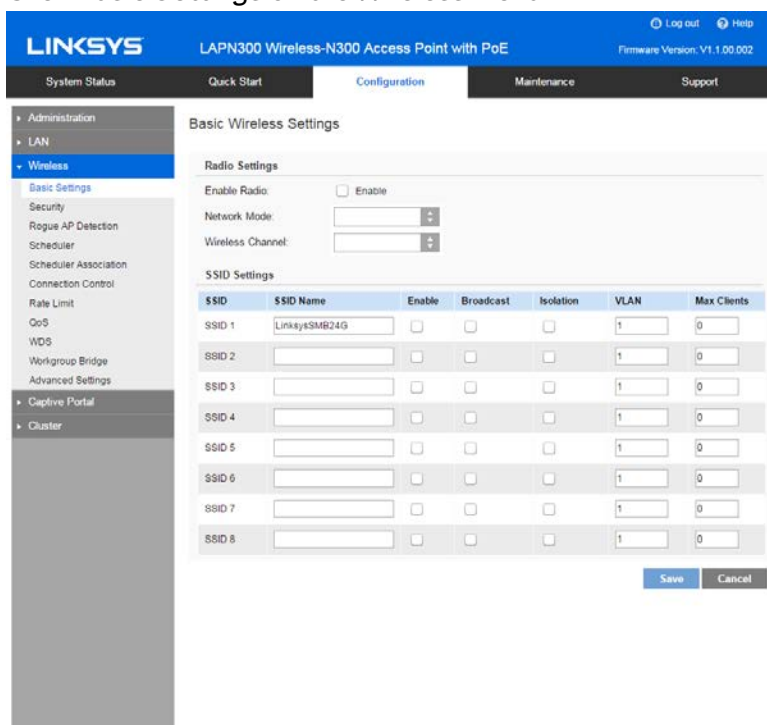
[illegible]

Log out Help

LINKSYS LAPN300 Wireless-N300 Access Point with PoE Firmware Version: V1.1.00.002

System Status Quick Start Configuration Maintenance Support

Administration
LAN
Wireless
Basic Settings
Security
Rogue AP Detection
Scheduler
Scheduler Association
Connection Control
Rate Limit
QoS
WDS
Workgroup Bridge
Advanced Settings
Captive Portal
Cluster

Basic Wireless Settings

Radio Settings

Enable Radio: Enable

Network Mode:

Wireless Channel:

SSID Settings

| SSID | SSID Name | Enable | Broadcast | Isolation | VLAN | Max Clients |
|---|---|---|---|---|---|---|
| SSID 1 | LinksysSMB24G | | | | 1 | 0 |
| SSID 2 | | | | | 1 | 0 |
| SSID 3 | | | | | 1 | 0 |
| SSID 4 | | | | | 1 | 0 |
| SSID 5 | | | | | 1 | 0 |
| SSID 6 | | | | | 1 | 0 |
| SSID 7 | | | | | 1 | 0 |
| SSID 8 | | | | | 1 | 0 |

Save Cancel